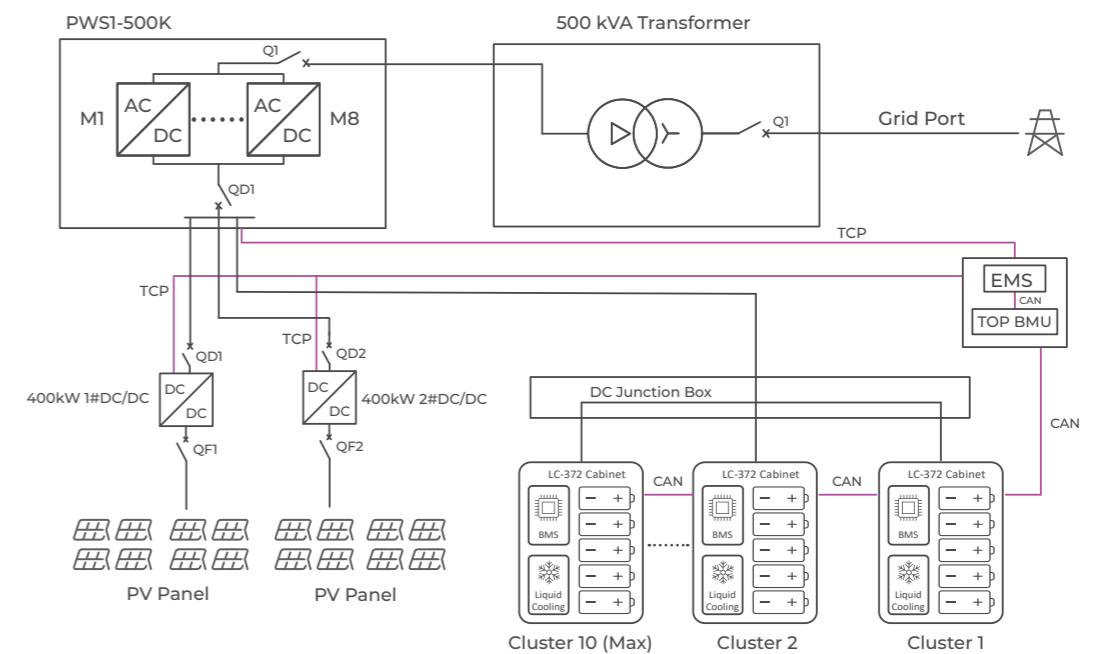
PWS1-500K

Q1

M1

AC

DC

AC

DC

M8

QD1

500 kVA Transformer

Q1

Grid Port

TCP

TCP

EMS

CAN

TOP BMU

TCP

QD1

400kW 1#DC/DC

DC

DC

QF1

QD2

DC

DC

400kW 2#DC/DC

QF2

DC Junction Box

CAN

LC-372 Cabinet

BMS

Liquid Cooling

LC-372 Cabinet

BMS

Liquid Cooling

LC-372 Cabinet

BMS

Liquid Cooling

CAN

CAN

PV Panel

PV Panel

Cluster 10 (Max)

Cluster 2

Cluster 1